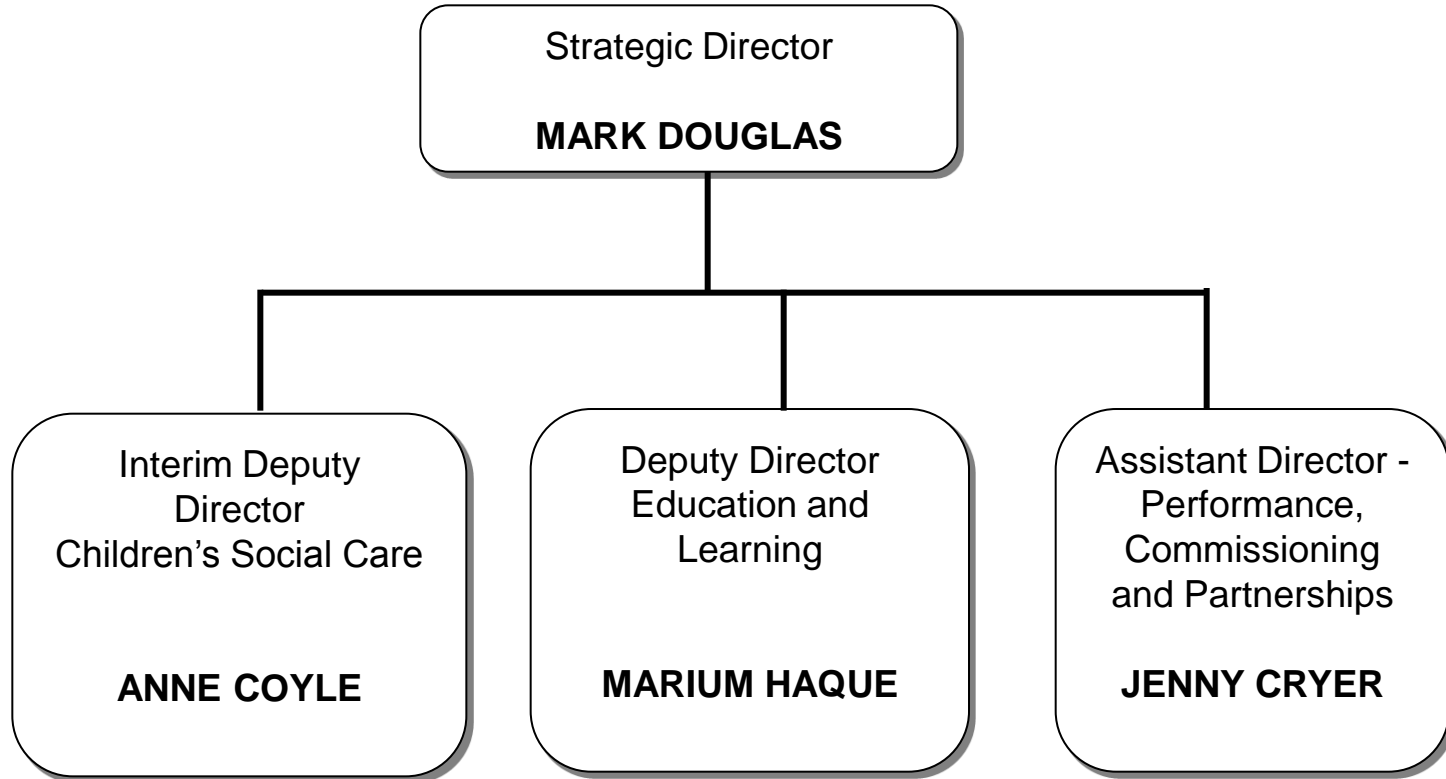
Strategic Director

**MARK DOUGLAS**

Interim Deputy Director Children’s Social Care

**ANNE COYLE**

Deputy Director Education and Learning

**MARIUM HAQUE**

Assistant Director - Performance, Commissioning and Partnerships

**JENNY CRYER**